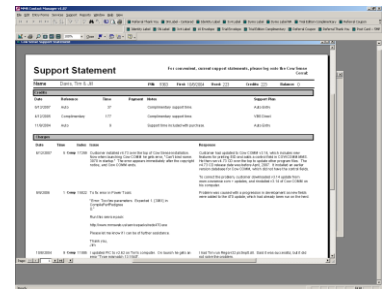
Support Statement

For convenient, current support statements, please log onto the Cow Sense Corral

Status

Davis, Tim & Jill

Credits

| Date | Reference | Type | Payment | Notes | Support Plan |
|---|---|---|---|---|---|
| 6/12/2007 | Auto | 27 | | Complimentary support time | Auto Entry |
| 6/12/2007 | Complimentary | | | Complimentary support time | USB Stand |
| 11/8/2004 | Auto | | | Support time included with purchase | Auto Entry |

Charges

| Date | Time | Status | Issue | Response |
|---|---|---|---|---|
| 8/13/2007 | 8 | Fixed | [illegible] | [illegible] |
| 8/8/2006 | 1 | Fixed | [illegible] | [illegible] |
| 1/26/2004 | 8 | Fixed | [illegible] | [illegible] |